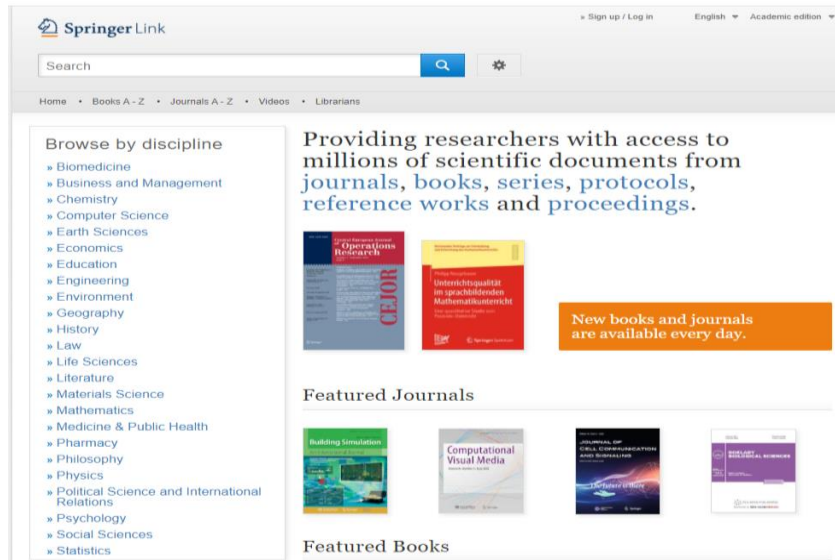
Springer Link

» Sign up / Log in English Academic edition

Search

Home • Books A - Z • Journals A - Z • Videos • Librarians

Browse by discipline
» Biomedicine
» Business and Management
» Chemistry
» Computer Science
» Earth Sciences
» Economics
» Education
» Engineering
» Environment
» Geography
» History
» Law
» Life Sciences
» Literature
» Materials Science
» Mathematics
» Medicine & Public Health
» Pharmacy
» Philosophy
» Physics
» Political Science and International Relations
» Psychology
» Social Sciences
» Statistics

Providing researchers with access to millions of scientific documents from journals, books, series, protocols, reference works and proceedings.

Central European Journal of Operations Research
CEJOR

Unterrichtsqualität im sprachbildenden Mathematikunterricht

New books and journals are available every day.

Featured Journals

Building Simulation

Computational Visual Media

Journal of Cell Communication and Signaling

Biological Sciences

Featured Books